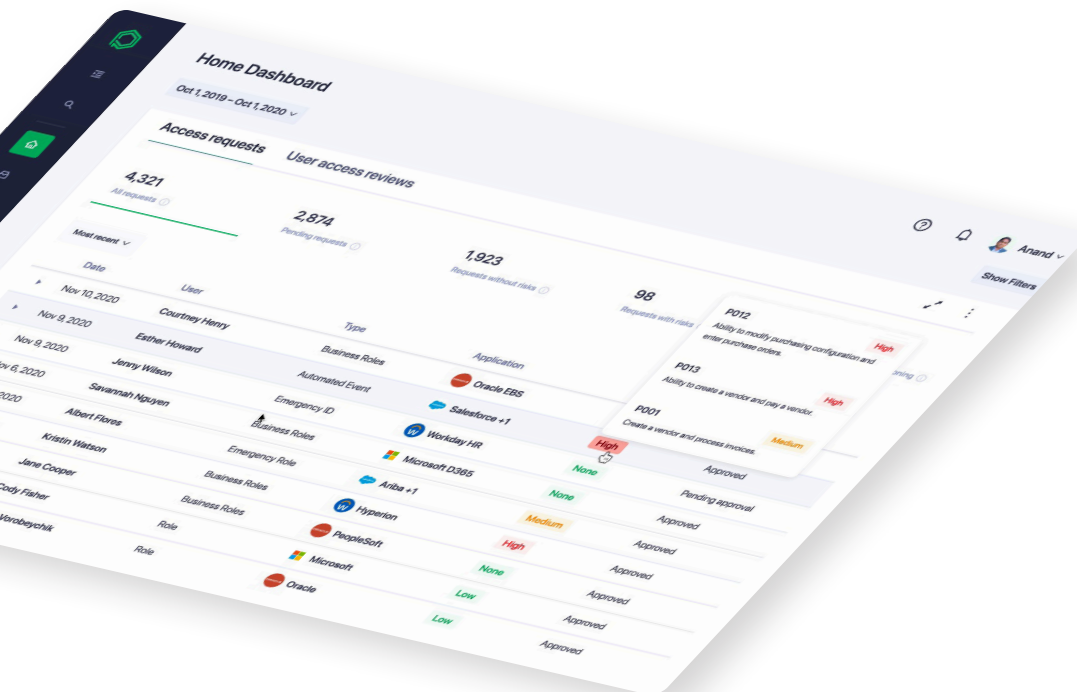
Home Dashboard

Oct 1, 2019 – Oct 1, 2020

Access requests
User access reviews

4,321
All requests

2,874
Pending requests

1,923
Requests without risks

98
Requests with risks

Most recent

Anand

Show Filters

| Date | User | Type | Application | | |
|---|---|---|---|---|---|
| Nov 10, 2020 | Courtney Henry | | | | |
| Nov 9, 2020 | Esther Howard | Business Roles | | | |
| Nov 9, 2020 | Jenny Wilson | Automated Event | Oracle EBS | | |
| Nov 6, 2020 | Savannah Nguyen | Emergency ID | Salesforce +1 | | |
| 2020 | Albert Flores | Business Roles | Workday HR | High | |
| | Kristin Watson | Emergency Role | Microsoft D365 | None | Approved |
| | Jane Cooper | Business Roles | Ariba +1 | None | Pending approval |
| | Cody Fisher | Business Roles | Hyperion | Medium | Approved |
| | Vorobeychik | Role | PeopleSoft | High | Approved |
| | | Role | Microsoft | None | Approved |
| | | | Oracle | Low | Approved |
| | | | | Low | Approved |
| | | | | | Approved |

P012
Ability to modify purchasing configuration and enter purchase orders.
High

P013
Ability to create a vendor and pay a vendor.
High

P001
Create a vendor and process invoices.
Medium